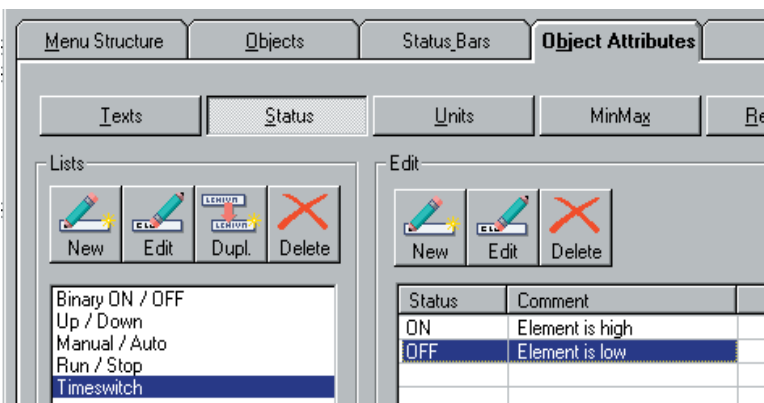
Menu Structure | Objects | Status Bars | Object Attributes

Texts | Status | Units | MinMax | Re

Lists

New | Edit | Dupl. | Delete

Binary ON / OFF
Up / Down
Manual / Auto
Run / Stop
Timeswitch

Edit

New | Edit | Delete

| Status | Comment |
|---|---|
| ON | Element is high |
| OFF | Element is low |